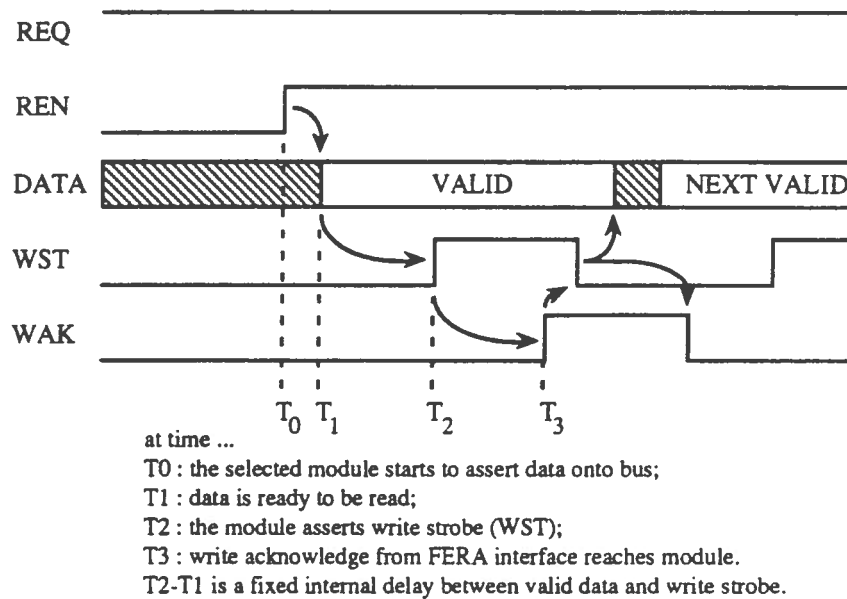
REQ

REN

DATA

VALID

NEXT VALID

WST

WAK

$T_0$ $T_1$ $T_2$ $T_3$

at time ...

T0 : the selected module starts to assert data onto bus;

T1 : data is ready to be read;

T2 : the module asserts write strobe (WST);

T3 : write acknowledge from FERA interface reaches module.

T2-T1 is a fixed internal delay between valid data and write strobe.